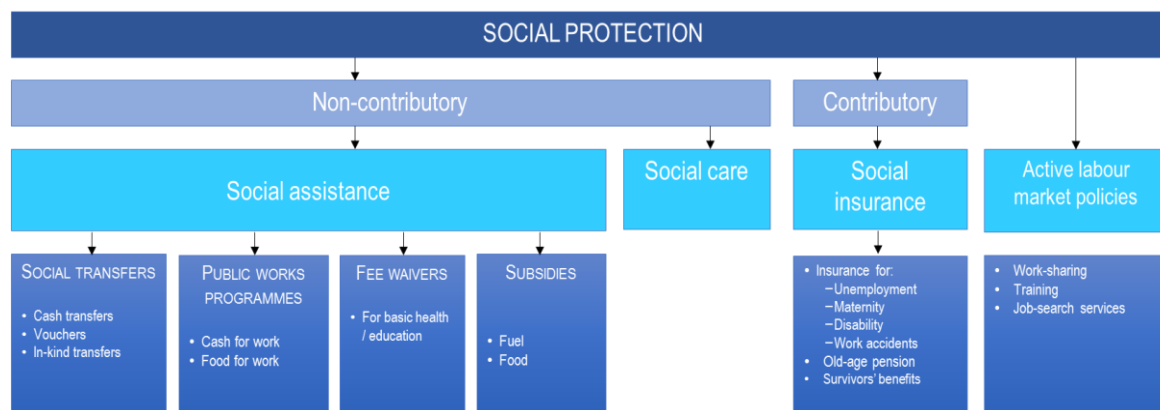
SOCIAL PROTECTION

Non-contributory

Contributory

Social assistance

Social care

Social insurance

Active labour market policies

SOCIAL TRANSFERS
- Cash transfers
- Vouchers
- In-kind transfers

PUBLIC WORKS PROGRAMMES
- Cash for work
- Food for work

FEE WAIVERS
- For basic health / education

SUBSIDIES
- Fuel
- Food

- Insurance for:
  − Unemployment
  − Maternity
  − Disability
  − Work accidents
- Old-age pension
- Survivors' benefits

- Work-sharing
- Training
- Job-search services